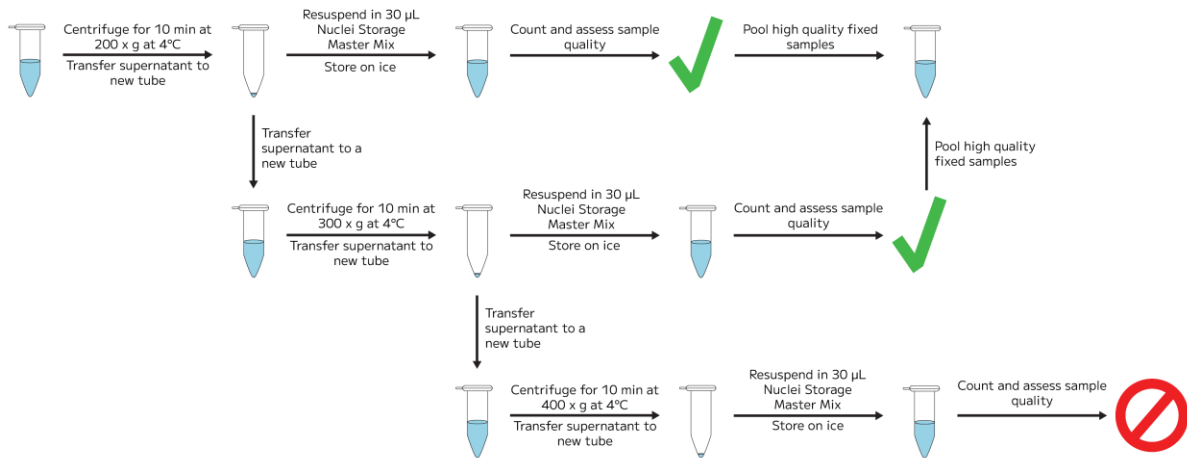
Centrifuge for 10 min at 200 x g at 4°C

Transfer supernatant to new tube

Resuspend in 30 µL Nuclei Storage Master Mix

Store on ice

Count and assess sample quality

Pool high quality fixed samples

Transfer supernatant to a new tube

Pool high quality fixed samples

Centrifuge for 10 min at 300 x g at 4°C

Transfer supernatant to new tube

Resuspend in 30 µL Nuclei Storage Master Mix

Store on ice

Count and assess sample quality

Transfer supernatant to a new tube

Centrifuge for 10 min at 400 x g at 4°C

Transfer supernatant to new tube

Resuspend in 30 µL Nuclei Storage Master Mix

Store on ice

Count and assess sample quality